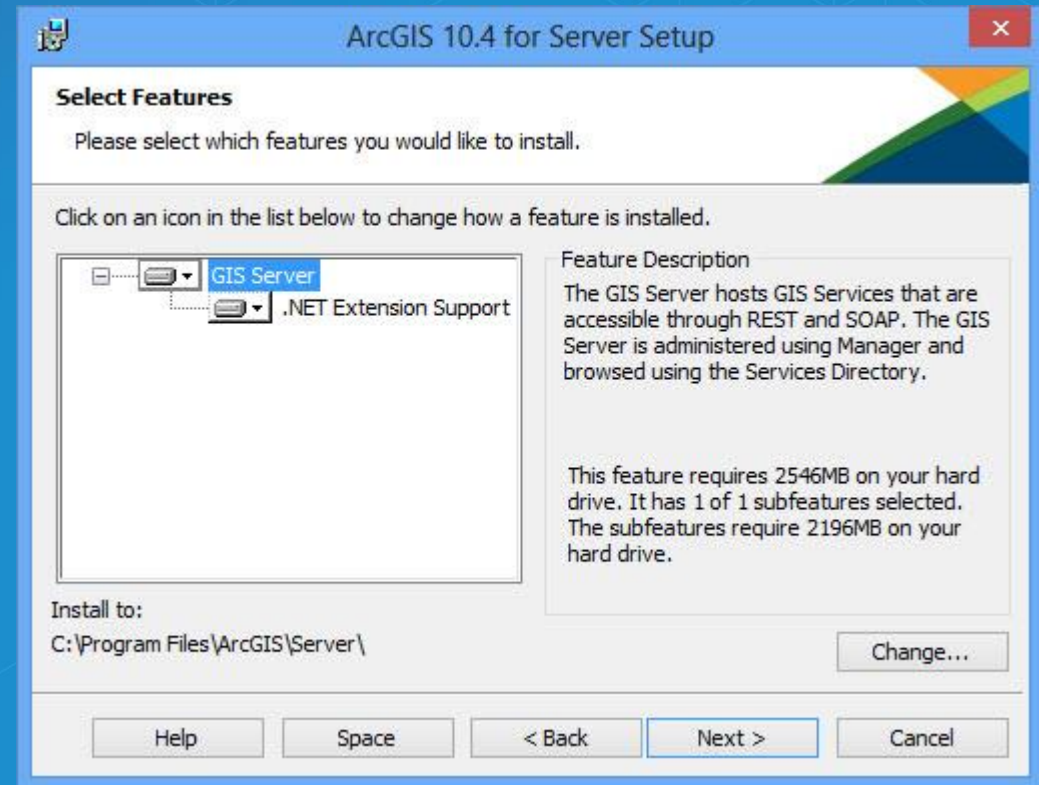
ArcGIS 10.4 for Server Setup

Select Features

Please select which features you would like to install.

Click on an icon in the list below to change how a feature is installed.

GIS Server

.NET Extension Support

Feature Description

The GIS Server hosts GIS Services that are accessible through REST and SOAP. The GIS Server is administered using Manager and browsed using the Services Directory.

This feature requires 2546MB on your hard drive. It has 1 of 1 subfeatures selected. The subfeatures require 2196MB on your hard drive.

Install to:

C:\Program Files\ArcGIS\Server\

Change...

Help

Space

< Back

Next >

Cancel